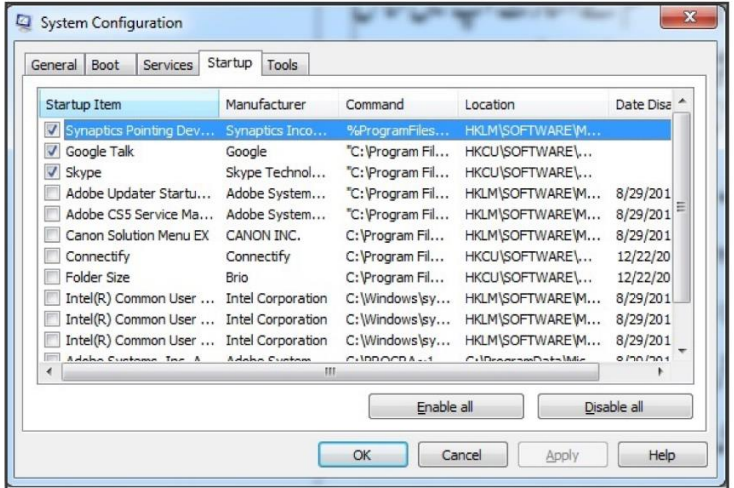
System Configuration

General | Boot | Services | Startup | Tools

| Startup Item | Manufacturer | Command | Location | Date Disa |
|---|---|---|---|---|
| Synaptics Pointing Dev... | Synaptics Inco... | %ProgramFiles... | HKLM\SOFTWARE\M... | |
| Google Talk | Google | "C:\Program Fil... | HKCU\SOFTWARE\... | |
| Skype | Skype Technol... | "C:\Program Fil... | HKCU\SOFTWARE\... | |
| Adobe Updater Startu... | Adobe System... | "C:\Program Fil... | HKLM\SOFTWARE\M... | 8/29/201 |
| Adobe CS5 Service Ma... | Adobe System... | "C:\Program Fil... | HKLM\SOFTWARE\M... | 8/29/201 |
| Canon Solution Menu EX | CANON INC. | C:\Program Fil... | HKLM\SOFTWARE\M... | 8/29/201 |
| Connectify | Connectify | C:\Program Fil... | HKCU\SOFTWARE\... | 12/22/20 |
| Folder Size | Brio | C:\Program Fil... | HKCU\SOFTWARE\... | 12/22/20 |
| Intel(R) Common User ... | Intel Corporation | C:\Windows\sy... | HKLM\SOFTWARE\M... | 8/29/201 |
| Intel(R) Common User ... | Intel Corporation | C:\Windows\sy... | HKLM\SOFTWARE\M... | 8/29/201 |
| Intel(R) Common User ... | Intel Corporation | C:\Windows\sy... | HKLM\SOFTWARE\M... | 8/29/201 |
| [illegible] | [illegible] | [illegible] | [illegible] | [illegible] |

Enable all | Disable all

OK | Cancel | Apply | Help